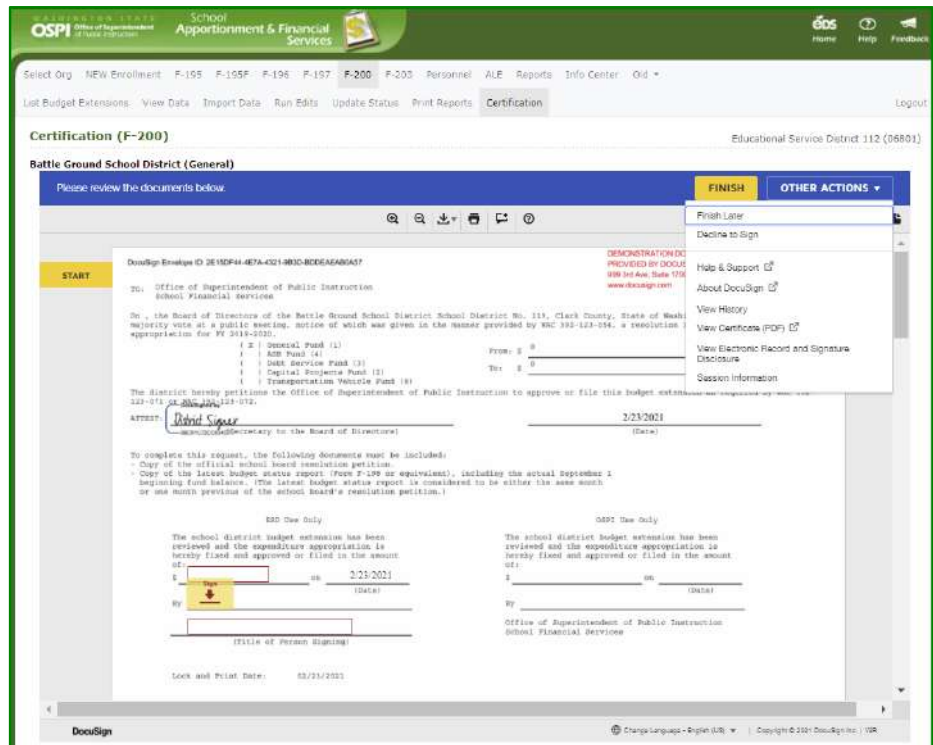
WASHINGTON STATE OSPI Office of Superintendent of Public Instruction School Apportionment & Financial Services

eds Home Help Feedback

Select Org NEW Enrollment F-195 F-195F F-196 F-197 F-200 F-203 Personnel ALE Reports Info Center Old

List Budget Extensions View Data Import Data Run Edits Update Status Print Reports Certification Logout

Certification (F-200)

Educational Service District 112 (06801)

Battle Ground School District (General)

Please review the documents below.

FINISH OTHER ACTIONS ▾

Finish Later
Decline to Sign
Help & Support
About DocuSign
View History
View Certificate (PDF)
View Electronic Record and Signature Disclosure
Session Information

START

DocuSign Envelope ID: 2E15DF44-4E7A-4321-9B3D-BDDEAEAB0A57

DEMONSTRATION DO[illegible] PROVIDED BY DOCUS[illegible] 999 3rd Ave, Suite 170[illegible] www.docusign.com

TO: Office of Superintendent of Public Instruction School Financial Services

On , the Board of Directors of the Battle Ground School District School District No. 119, Clark County, State of Washi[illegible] majority vote at a public meeting, notice of which was given in the manner provided by WAC 392-123-054, a resolution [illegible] appropriation for FY 2019-2020.

( X ) General Fund (1)
( ) ASB Fund (4)
( ) Debt Service Fund (3)
( ) Capital Projects Fund (2)
( ) Transportation Vehicle Fund (9)

From: $ 0
To: $ 0

The district hereby petitions the Office of Superintendent of Public Instruction to approve or file this budget extension as required by WAC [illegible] 123-071 or WAC 392-123-072.

ATTEST: District Signer (Secretary to the Board of Directors)

2/23/2021 (Date)

To complete this request, the following documents must be included:
- Copy of the official school board resolution petition.
- Copy of the latest budget status report (Form F-198 or equivalent), including the actual September 1 beginning fund balance. (The latest budget status report is considered to be either the same month or one month previous of the school board's resolution petition.)

ESD Use Only

The school district budget extension has been reviewed and the expenditure appropriation is hereby fixed and approved or filed in the amount of:
$ on 2/23/2021 (Date)
By
Sign
(Title of Person Signing)

Lock and Print Date: 02/23/2021

OSPI Use Only

The school district budget extension has been reviewed and the expenditure appropriation is hereby fixed and approved or filed in the amount of:
$ on (Date)
By
Office of Superintendent of Public Instruction School Financial Services

DocuSign

Change Language - English (US) | Copyright © 2021 DocuSign Inc. | V2R